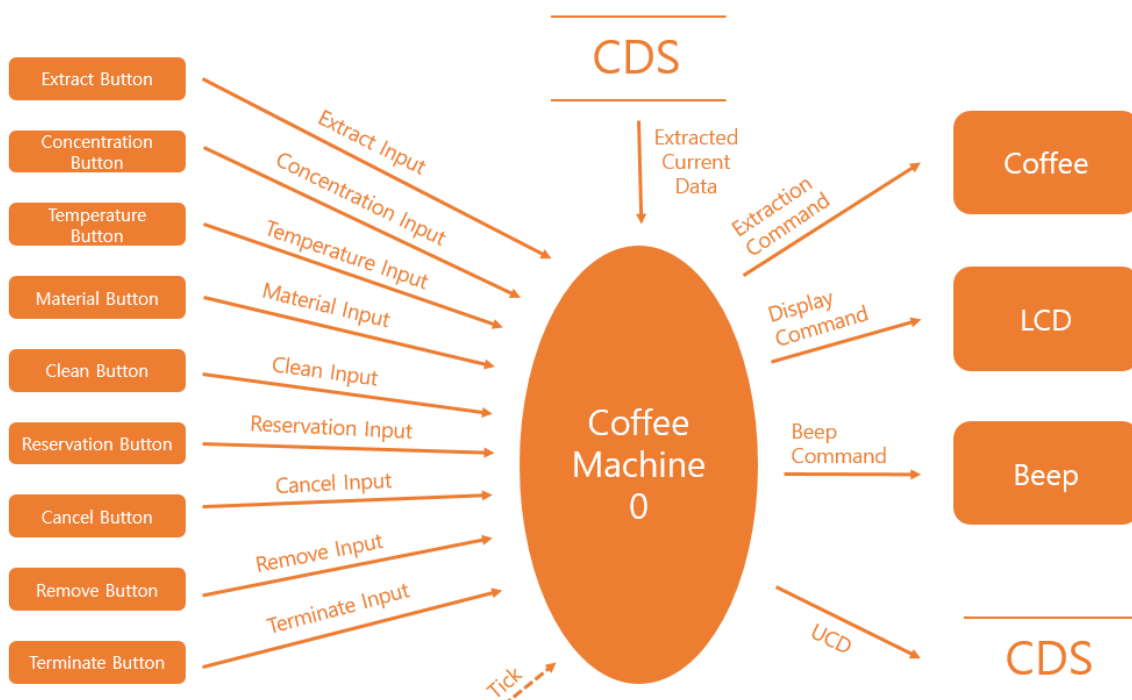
Extract Button
Concentration Button
Temperature Button
Material Button
Clean Button
Reservation Button
Cancel Button
Remove Button
Terminate Button

Extract Input
Concentration Input
Temperature Input
Material Input
Clean Input
Reservation Input
Cancel Input
Remove Input
Terminate Input
Tick

CDS

Extracted Current Data

Coffee Machine 0

Extraction Command
Display Command
Beep Command
UCD

Coffee
LCD
Beep
CDS